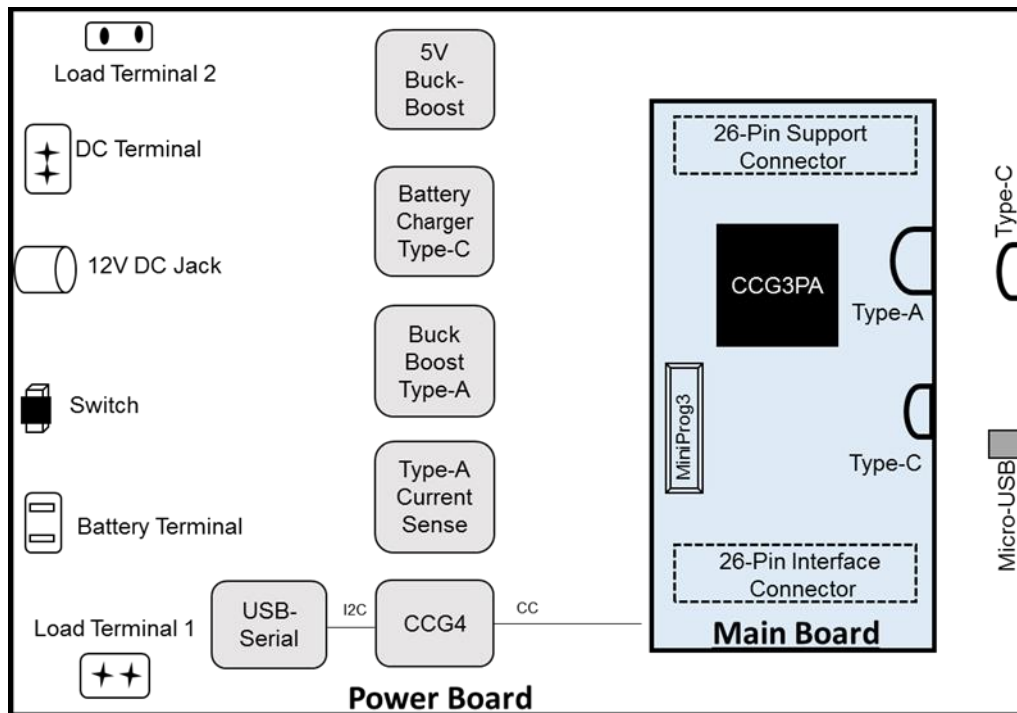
Load Terminal 2

DC Terminal

12V DC Jack

Switch

Battery Terminal

Load Terminal 1

5V Buck-Boost

Battery Charger Type-C

Buck Boost Type-A

Type-A Current Sense

USB-Serial

I2C

CCG4

CC

Power Board

26-Pin Support Connector

CCG3PA

Type-A

MiniProg3

Type-C

26-Pin Interface Connector

Main Board

Type-C

Micro-USB